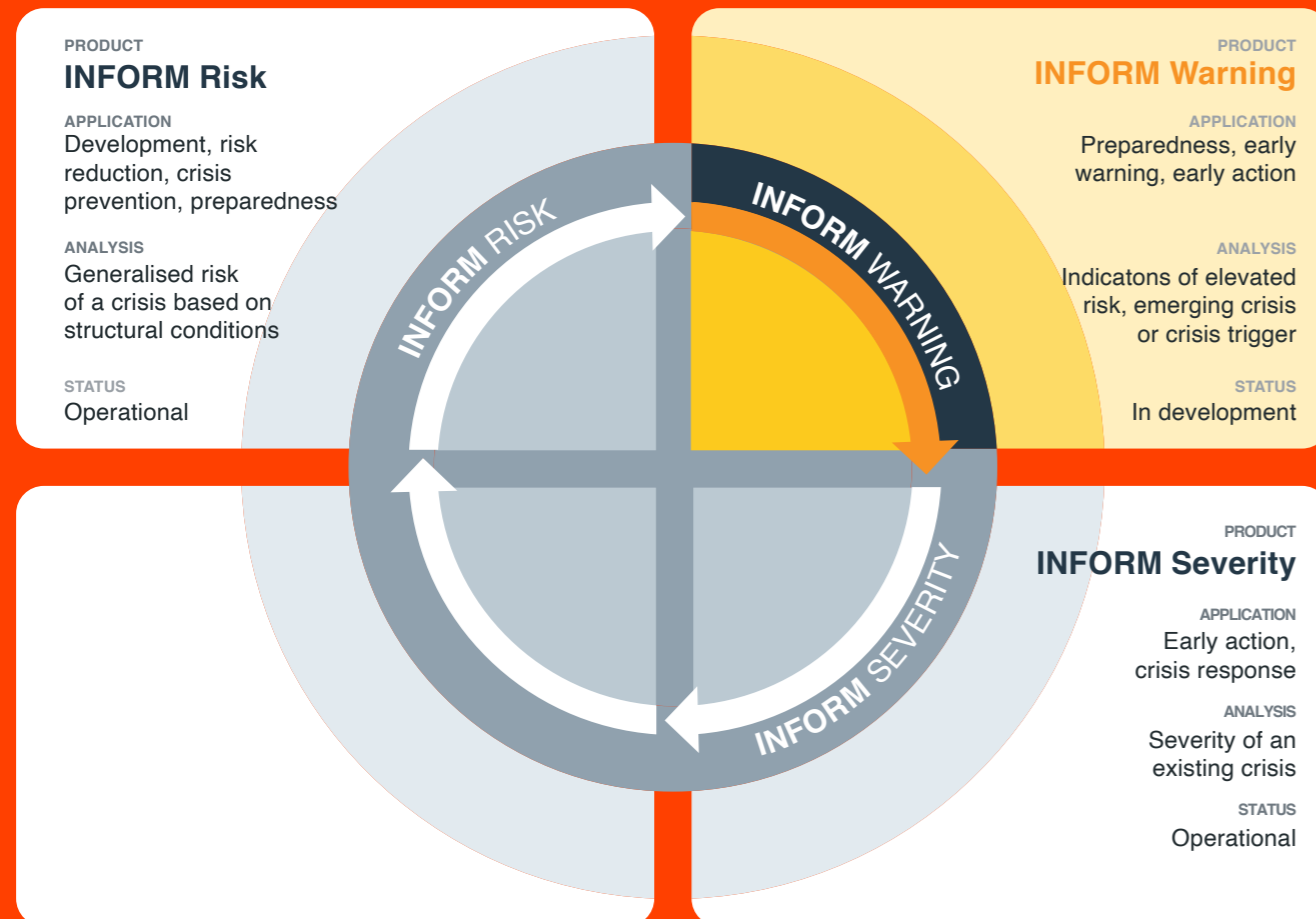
PRODUCT
INFORM Risk

APPLICATION
Development, risk reduction, crisis prevention, preparedness

ANALYSIS
Generalised risk of a crisis based on structural conditions

STATUS
Operational

PRODUCT
INFORM Warning

APPLICATION
Preparedness, early warning, early action

ANALYSIS
Indicatons of elevated risk, emerging crisis or crisis trigger

STATUS
In development

INFORM RISK

INFORM WARNING

INFORM SEVERITY

PRODUCT
INFORM Severity

APPLICATION
Early action, crisis response

ANALYSIS
Severity of an existing crisis

STATUS
Operational